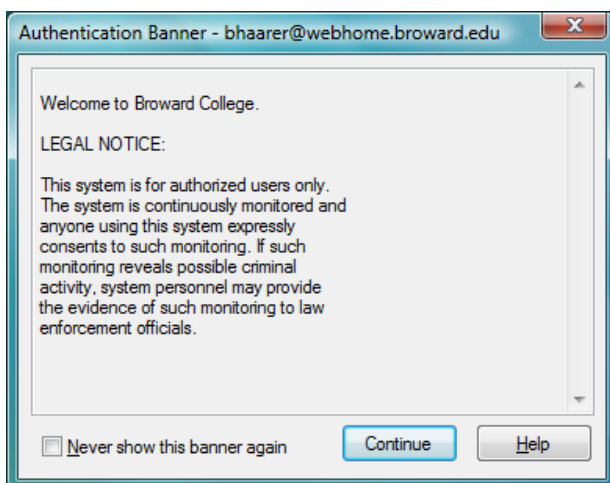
Authentication Banner - bhaarer@webhome.broward.edu

Welcome to Broward College.

LEGAL NOTICE:

This system is for authorized users only. The system is continuously monitored and anyone using this system expressly consents to such monitoring. If such monitoring reveals possible criminal activity, system personnel may provide the evidence of such monitoring to law enforcement officials.

Never show this banner again

Continue

Help